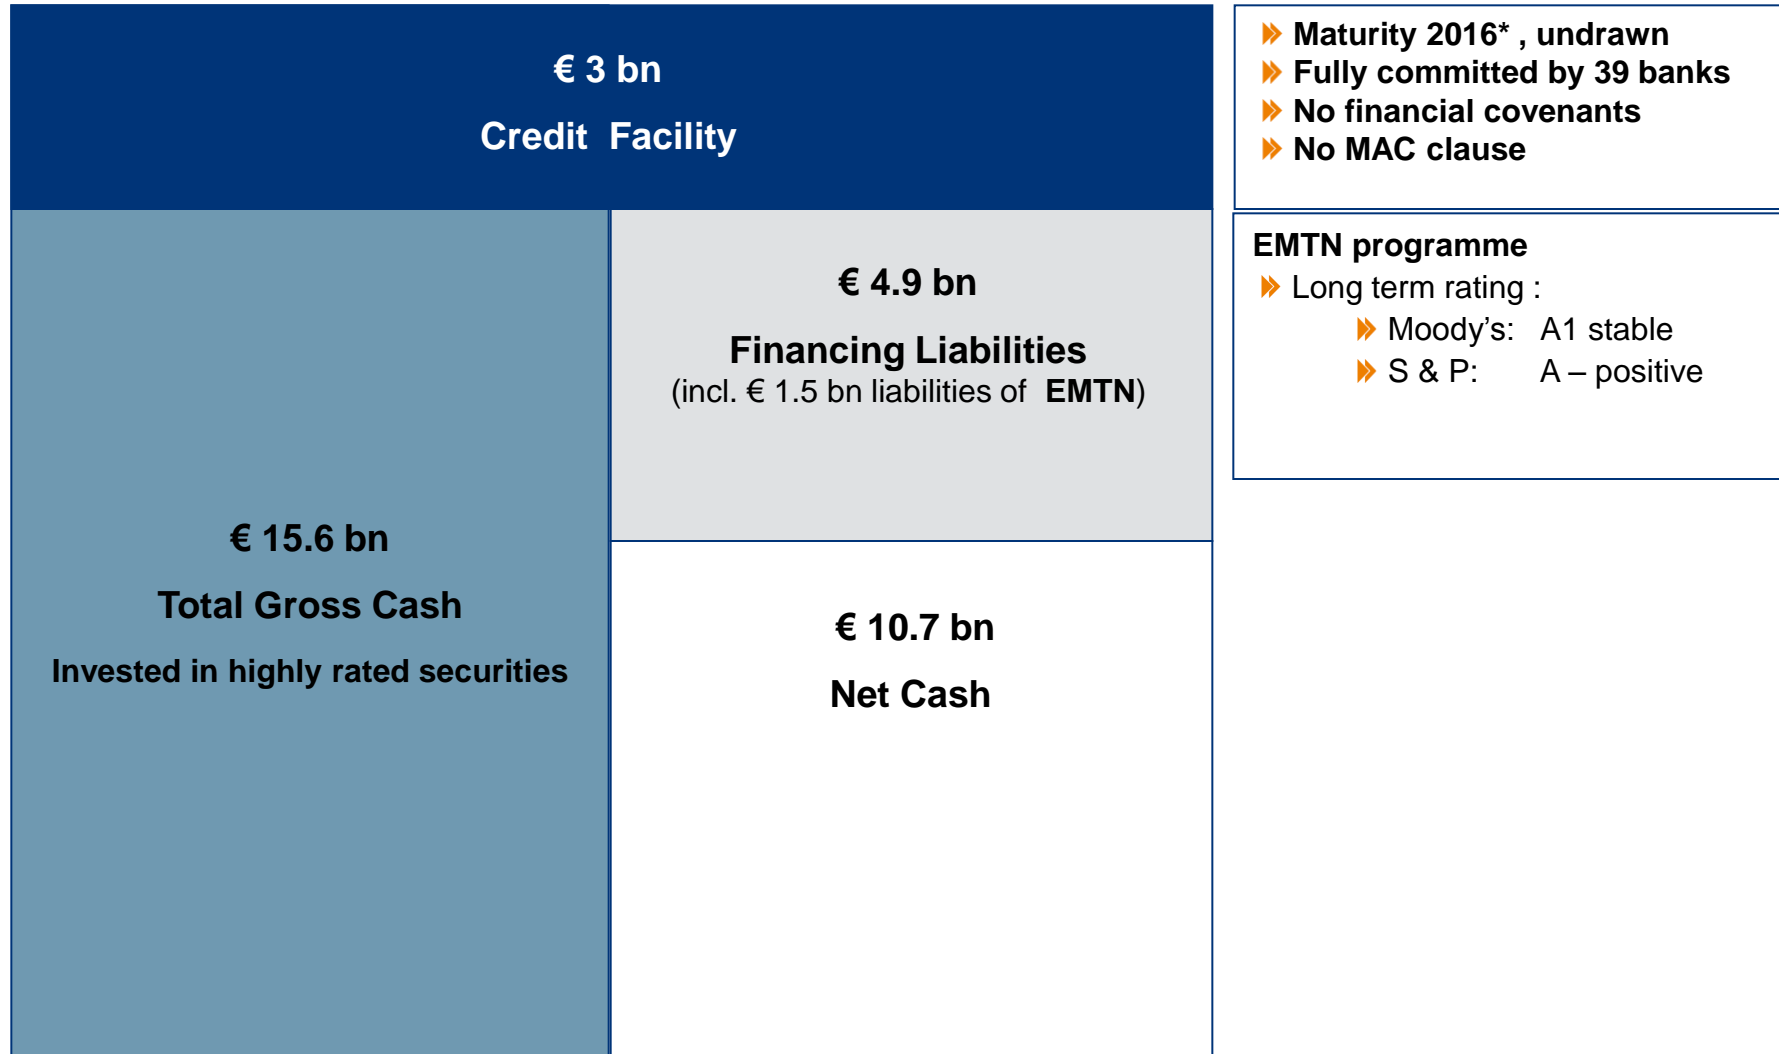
€ 3 bn

Credit Facility

Maturity 2016* , undrawn
Fully committed by 39 banks
No financial covenants
No MAC clause

€ 4.9 bn

Financing Liabilities
(incl. € 1.5 bn liabilities of EMTN)

EMTN programme
Long term rating :
Moody's: A1 stable
S & P: A – positive

€ 15.6 bn

Total Gross Cash

Invested in highly rated securities

€ 10.7 bn

Net Cash